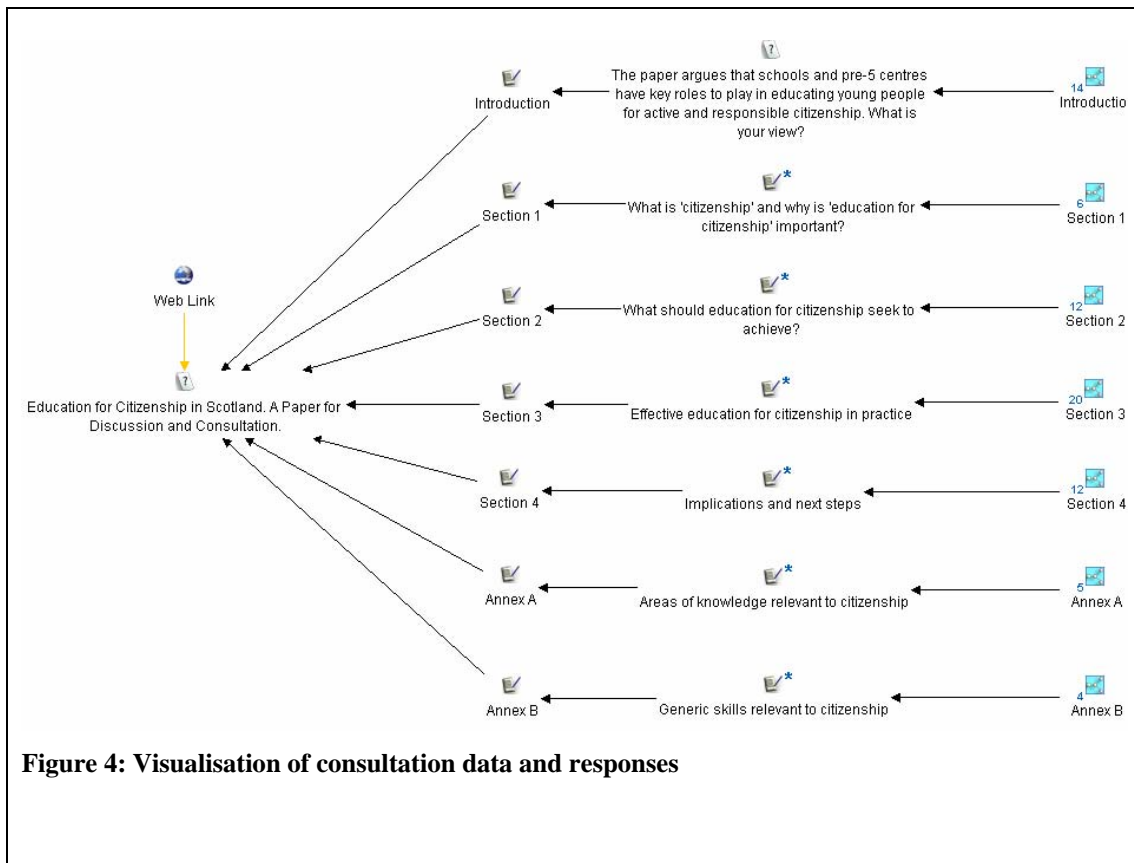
Introduction

The paper argues that schools and pre-5 centres have key roles to play in educating young people for active and responsible citizenship. What is your view?

14
Introductio

Section 1

What is 'citizenship' and why is 'education for citizenship' important?

6
Section 1

Web Link

Section 2

What should education for citizenship seek to achieve?

12
Section 2

Education for Citizenship in Scotland. A Paper for Discussion and Consultation.

Section 3

Effective education for citizenship in practice

20
Section 3

Section 4

Implications and next steps

12
Section 4

Annex A

Areas of knowledge relevant to citizenship

5
Annex A

Annex B

Generic skills relevant to citizenship

4
Annex B

**Figure 4: Visualisation of consultation data and responses**